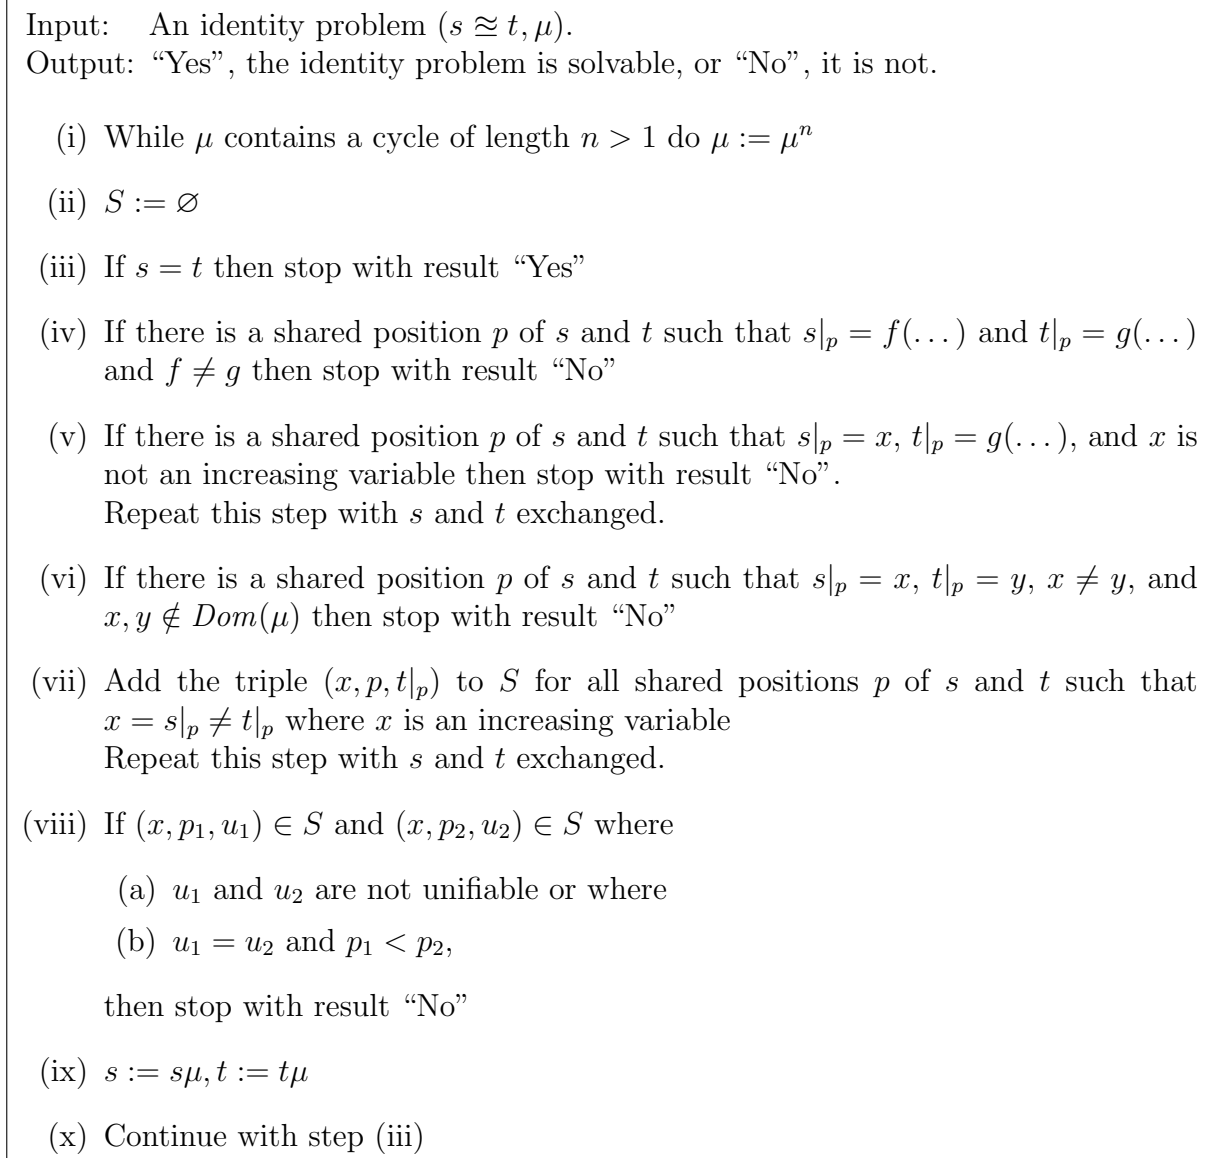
Input: An identity problem $(s \cong t, \mu)$.
Output: "Yes", the identity problem is solvable, or "No", it is not.

(i) While $\mu$ contains a cycle of length $n > 1$ do $\mu := \mu^n$

(ii) $S := \varnothing$

(iii) If $s = t$ then stop with result "Yes"

(iv) If there is a shared position $p$ of $s$ and $t$ such that $s|_p = f(\dots)$ and $t|_p = g(\dots)$ and $f \neq g$ then stop with result "No"

(v) If there is a shared position $p$ of $s$ and $t$ such that $s|_p = x$, $t|_p = g(\dots)$, and $x$ is not an increasing variable then stop with result "No".
Repeat this step with $s$ and $t$ exchanged.

(vi) If there is a shared position $p$ of $s$ and $t$ such that $s|_p = x$, $t|_p = y$, $x \neq y$, and $x, y \notin Dom(\mu)$ then stop with result "No"

(vii) Add the triple $(x, p, t|_p)$ to $S$ for all shared positions $p$ of $s$ and $t$ such that $x = s|_p \neq t|_p$ where $x$ is an increasing variable
Repeat this step with $s$ and $t$ exchanged.

(viii) If $(x, p_1, u_1) \in S$ and $(x, p_2, u_2) \in S$ where

(a) $u_1$ and $u_2$ are not unifiable or where

(b) $u_1 = u_2$ and $p_1 < p_2$,

then stop with result "No"

(ix) $s := s\mu, t := t\mu$

(x) Continue with step (iii)